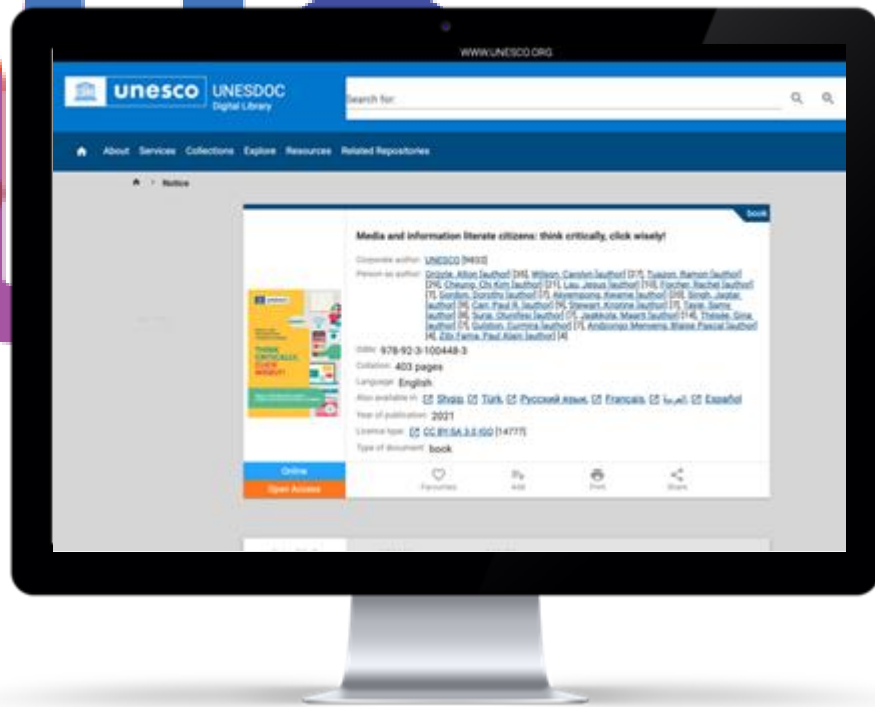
WWW.UNESCO.ORG

unesco UNESDOC Digital Library

Search for

About Services Collections Explore Resources Related Repositories

Notice

book

Media and information literate citizens: think critically, click wisely!

Corporate author: UNESCO [9603]

Person as author: Grizzle, Alton [author] [35], Wilson, Carolyn [author] [27], Tuazon, Ramon [author] [26], Cheung, Chi Kim [author] [21], Lau, Jesus [author] [10], Fischer, Rachel [author] [7], Gordon, Dorothy [author] [7], Akyempong, Kwame [author] [30], Singh, Jagtar [author] [8], Carr, Paul R. [author] [9], Stewart, Kristine [author] [7], Tayie, Samy [author] [8], Suraj, Olunifesi [author] [7], Jaakkola, Maarit [author] [14], Thésée, Gina [author] [7], Gulston, Curmira [author] [7], Andzongo Menyeng, Blaise Pascal [author] [4], Zibi Fama, Paul Alain [author] [4]

ISBN: 978-92-3-100448-3

Collation: 403 pages

Language: English

Also available in: Shqip, Türk, Русский язык, Français, العربية, Español

Year of publication: 2021

Licence type: CC BY-SA 3.0 IGO [14777]

Type of document: book

THINK CRITICALLY, CLICK WISELY!

Online

Open Access

Favourites

Add

Print

Share